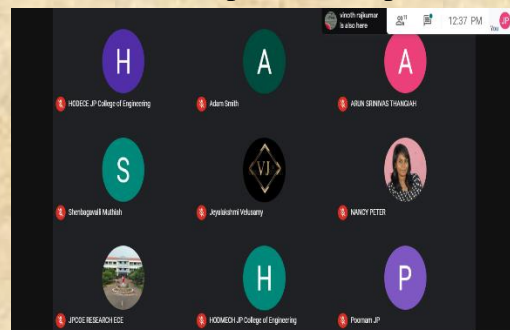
vinoth rajkumar
is also here
11
12:37 PM
You

H
HODECE JP College of Engineering

A
Adam Smith

A
ARUN SRINIVAS THANGIAH

S
Shenbagavalli Muthiah

VJ
Jeyalakshmi Velusamy

NANCY PETER

JPCOE RESEARCH ECE

H
HODMECH JP College of Engineering

P
Poornam JP